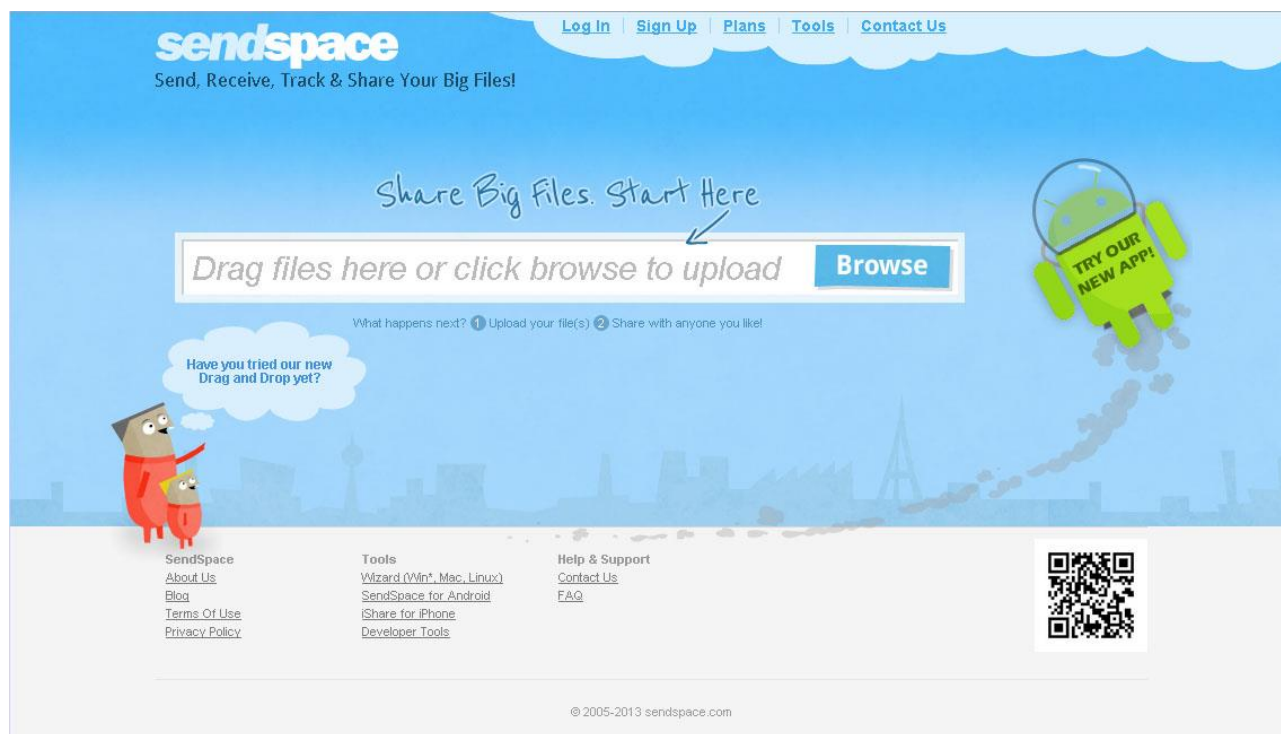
sendspace
Send, Receive, Track & Share Your Big Files!

Log In | Sign Up | Plans | Tools | Contact Us

Share Big Files. Start Here

Drag files here or click browse to upload

Browse

What happens next? 1 Upload your file(s) 2 Share with anyone you like!

TRY OUR NEW APP!

Have you tried our new Drag and Drop yet?

SendSpace
About Us
Blog
Terms Of Use
Privacy Policy

Tools
Wizard (Win*, Mac, Linux)
SendSpace for Android
iShare for iPhone
Developer Tools

Help & Support
Contact Us
FAQ

© 2005-2013 sendspace.com